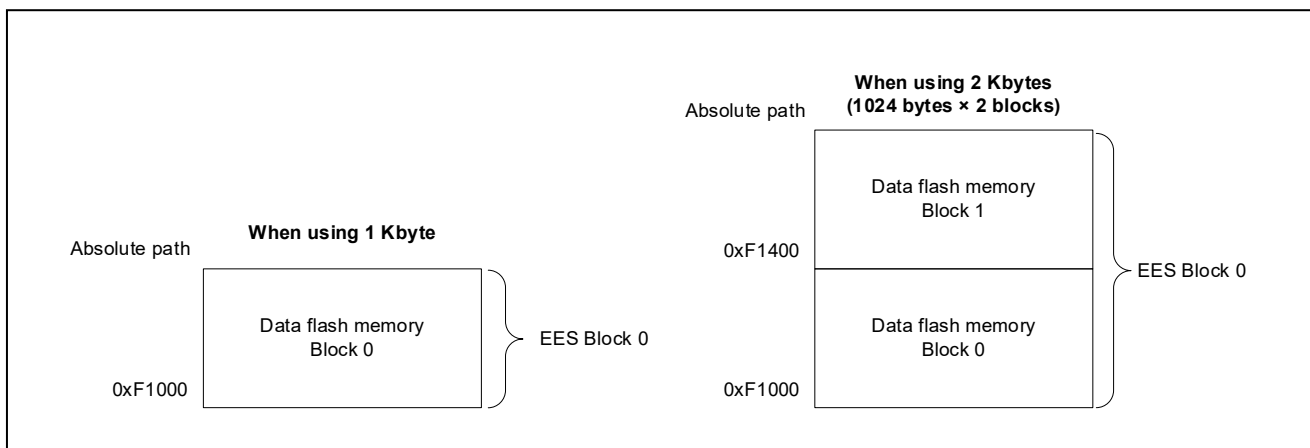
When using 1 Kbyte

Absolute path

Data flash memory
Block 0

EES Block 0

0xF1000

When using 2 Kbytes
(1024 bytes × 2 blocks)

Absolute path

Data flash memory
Block 1

0xF1400

EES Block 0

Data flash memory
Block 0

0xF1000